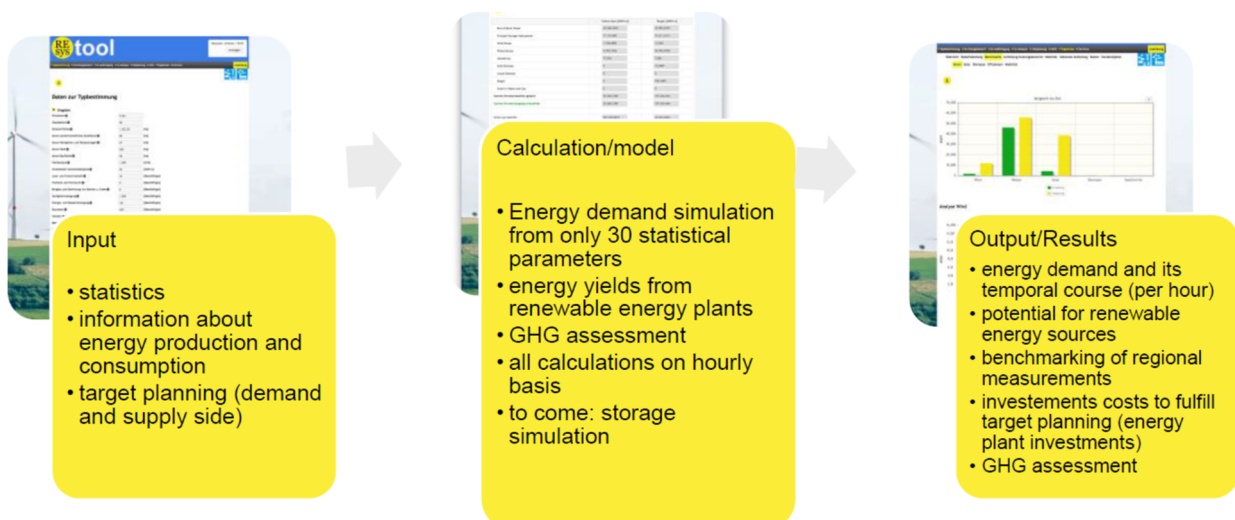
RE SYS tool

Daten zur Typbestimmung

Input

• statistics
• information about energy production and consumption
• target planning (demand and supply side)

Calculation/model

• Energy demand simulation from only 30 statistical parameters
• energy yields from renewable energy plants
• GHG assessment
• all calculations on hourly basis
• to come: storage simulation

Output/Results

• energy demand and its temporal course (per hour)
• potential for renewable energy sources
• benchmarking of regional measurements
• investements costs to fulfill target planning (energy plant investments)
• GHG assessment